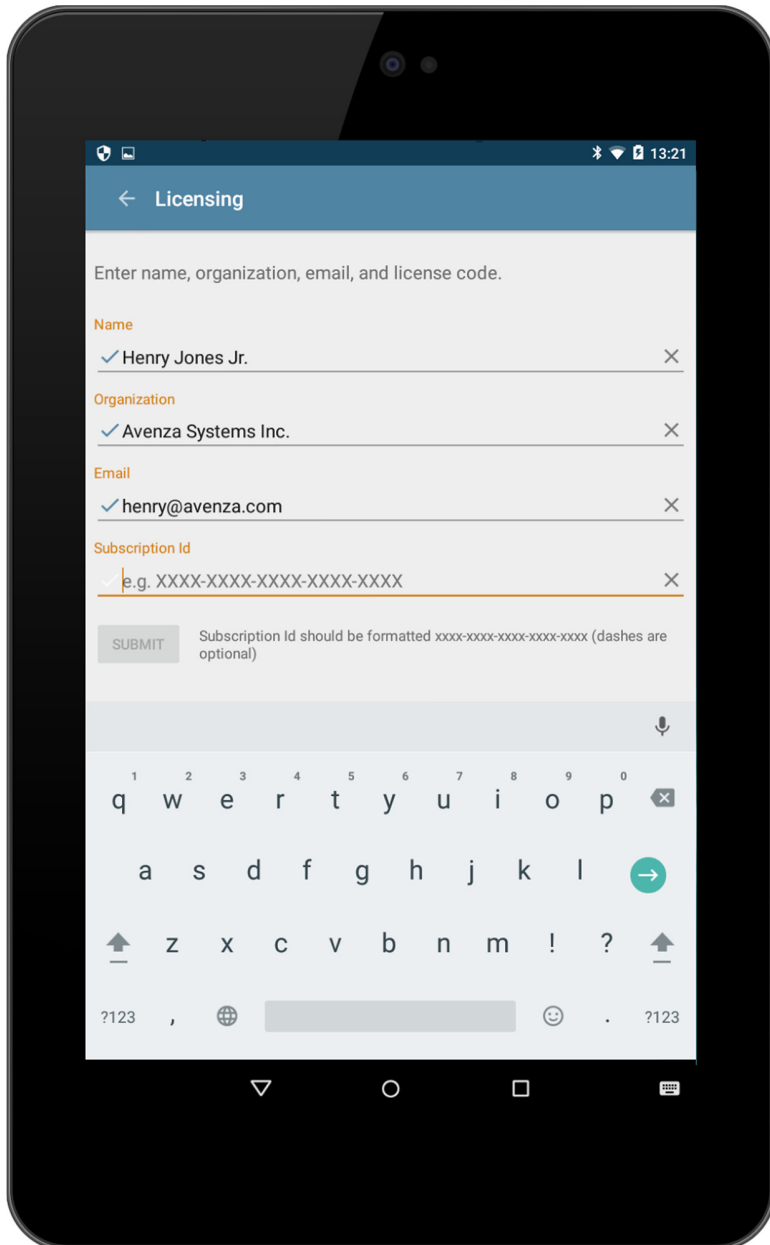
13:21

Licensing

Enter name, organization, email, and license code.

Name
Henry Jones Jr.

Organization
Avenza Systems Inc.

Email
henry@avenza.com

Subscription Id
e.g. XXXX-XXXX-XXXX-XXXX-XXXX

SUBMIT

Subscription Id should be formatted xxxx-xxxx-xxxx-xxxx-xxxx (dashes are optional)

1 2 3 4 5 6 7 8 9 0
q w e r t y u i o p
a s d f g h j k l
z x c v b n m ! ?
?123 , . ?123